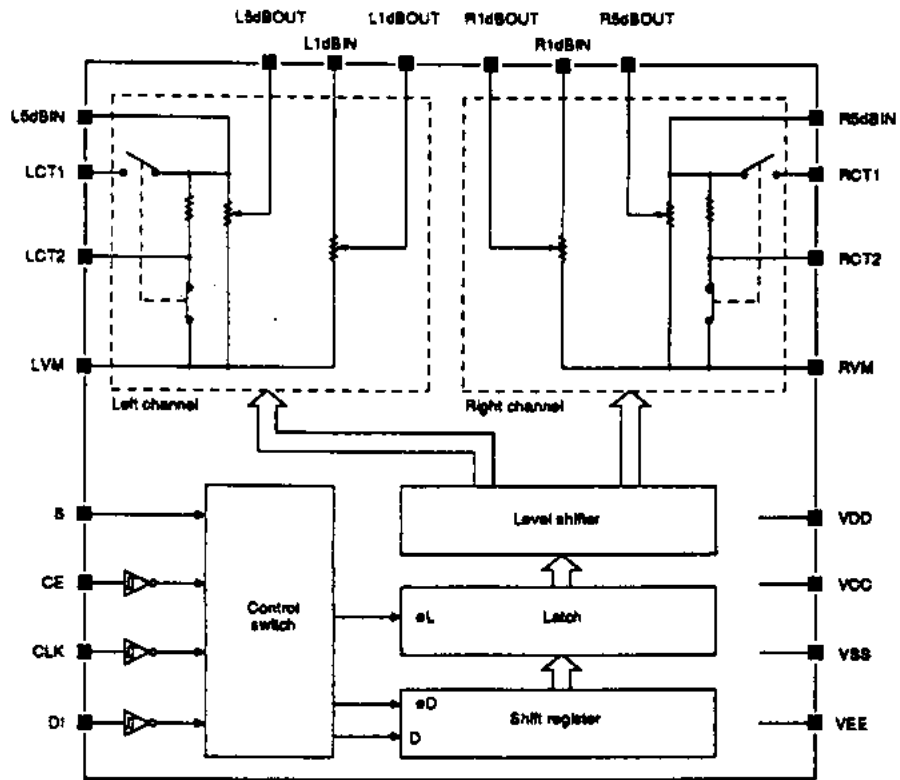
L5dBOUT
L1dBIN
L1dBOUT
R1dBOUT
R1dBIN
R5dBOUT

L5dBIN
LCT1
LCT2
LVM
Left channel

R5dBIN
RCT1
RCT2
RVM
Right channel

S
CE
CLK
DI

Control switch

Level shifter
øL
Latch
øD
D
Shift register

VDD
VCC
VSS
VEE